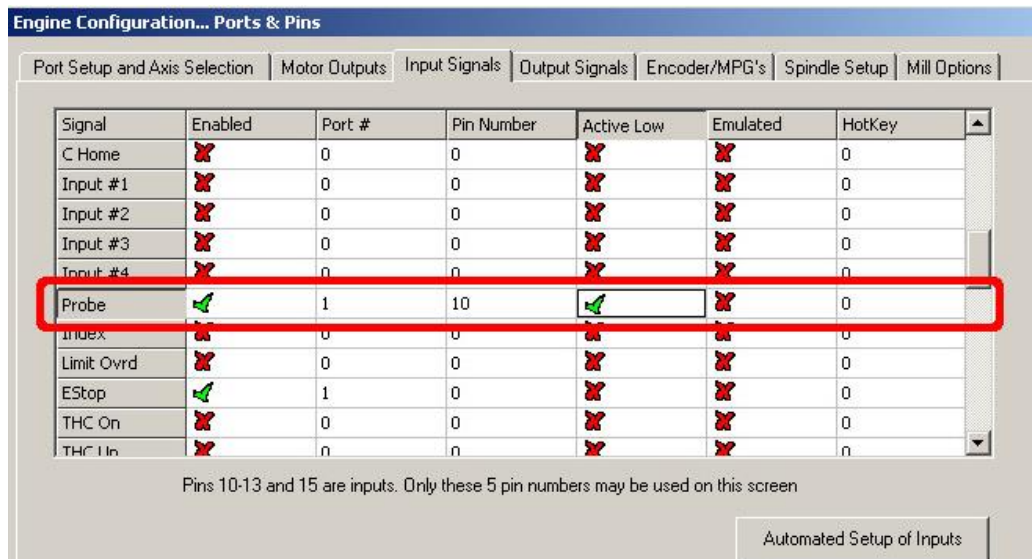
Engine Configuration... Ports & Pins

Port Setup and Axis Selection | Motor Outputs | Input Signals | Output Signals | Encoder/MPG's | Spindle Setup | Mill Options

| Signal | Enabled | Port # | Pin Number | Active Low | Emulated | HotKey |
|---|---|---|---|---|---|---|
| C Home | ✗ | 0 | 0 | ✗ | ✗ | 0 |
| Input #1 | ✗ | 0 | 0 | ✗ | ✗ | 0 |
| Input #2 | ✗ | 0 | 0 | ✗ | ✗ | 0 |
| Input #3 | ✗ | 0 | 0 | ✗ | ✗ | 0 |
| Input #4 | ✗ | 0 | 0 | ✗ | ✗ | 0 |
| Probe | ✓ | 1 | 10 | ✓ | ✗ | 0 |
| Index | ✗ | 0 | 0 | ✗ | ✗ | 0 |
| Limit Ovrd | ✗ | 0 | 0 | ✗ | ✗ | 0 |
| EStop | ✓ | 1 | 0 | ✗ | ✗ | 0 |
| THC On | ✗ | 0 | 0 | ✗ | ✗ | 0 |
| THC Up | ✗ | 0 | 0 | ✗ | ✗ | 0 |

Pins 10-13 and 15 are inputs. Only these 5 pin numbers may be used on this screen

Automated Setup of Inputs